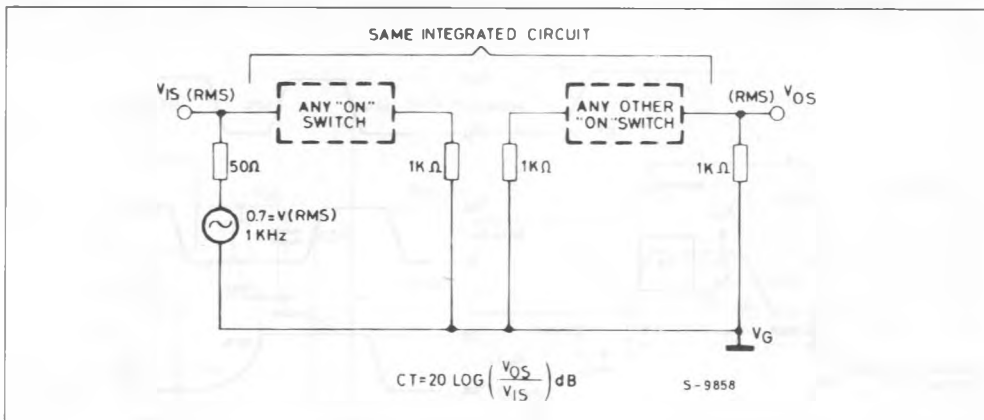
SAME INTEGRATED CIRCUIT

$V_{IS}$ (RMS)

ANY "ON" SWITCH

ANY OTHER "ON" SWITCH

(RMS) $V_{OS}$

50Ω

1K Ω

1K Ω

1K Ω

0.7 = V(RMS) 1 KHz

$V_G$

$CT = 20 \text{ LOG} \left( \frac{V_{OS}}{V_{IS}} \right) dB$

S - 9858